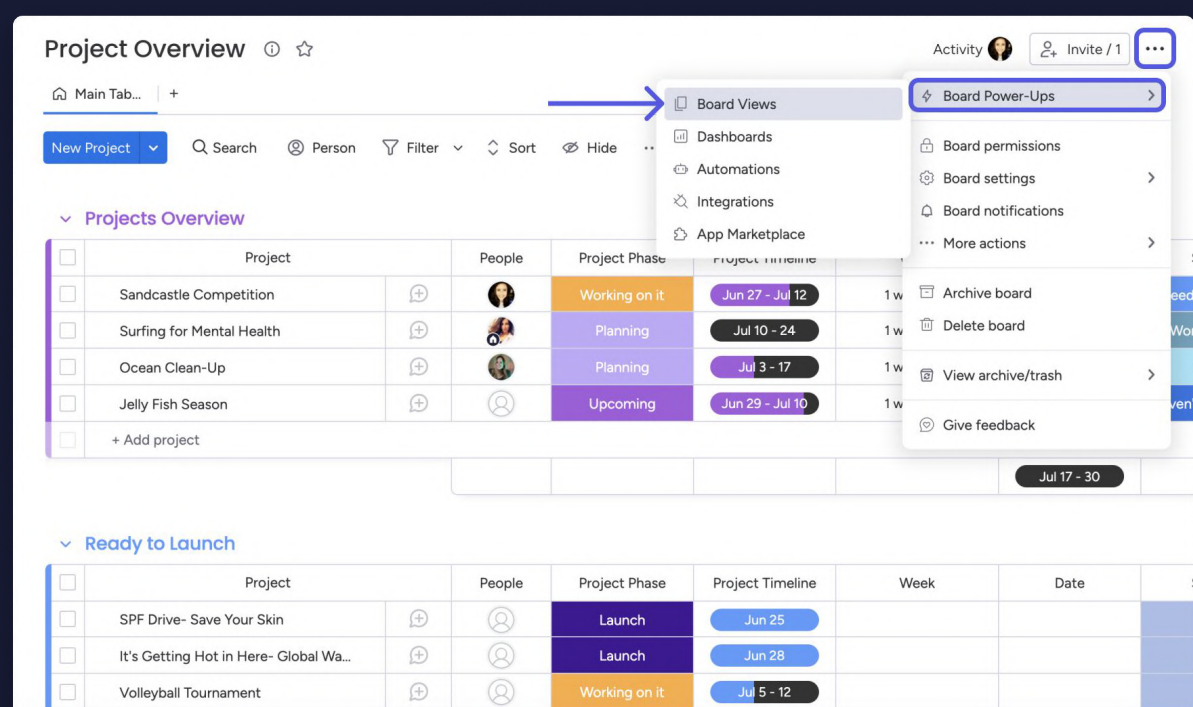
Project Overview

Activity

Invite / 1

Main Tab...

+

New Project

Search

Person

Filter

Sort

Hide

Board Views
Dashboards
Automations
Integrations
App Marketplace

Board Power-Ups
Board permissions
Board settings
Board notifications
More actions
Archive board
Delete board
View archive/trash
Give feedback

Projects Overview

| | Project | | People | Project Phase | Project Timeline | |
|---|---|---|---|---|---|---|
| | Sandcastle Competition | | | Working on it | Jun 27 - Jul 12 | 1 w |
| | Surfing for Mental Health | | | Planning | Jul 10 - 24 | 1 w |
| | Ocean Clean-Up | | | Planning | Jul 3 - 17 | 1 w |
| | Jelly Fish Season | | | Upcoming | Jun 29 - Jul 10 | 1 w |
| | + Add project | | | | | |

Jul 17 - 30

Ready to Launch

| | Project | | People | Project Phase | Project Timeline | Week | Date |
|---|---|---|---|---|---|---|---|
| | SPF Drive- Save Your Skin | | | Launch | Jun 25 | | |
| | It's Getting Hot in Here- Global Wa... | | | Launch | Jun 28 | | |
| | Volleyball Tournament | | | Working on it | Jul 5 - 12 | | |